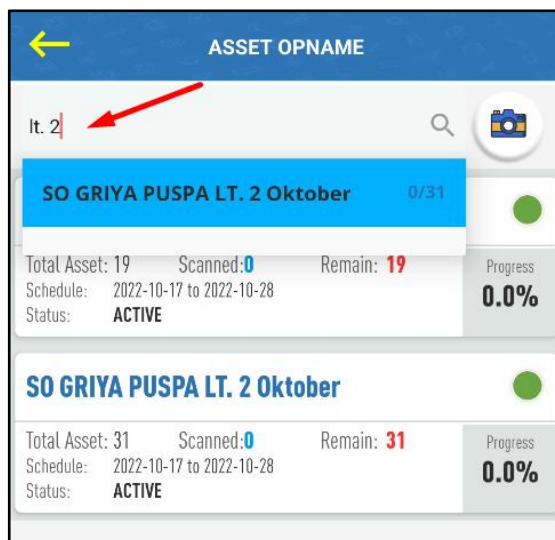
ASSET OPNAME

lt. 2

SO GRIYA PUSPA LT. 2 Oktober 0/31

Total Asset: 19 Scanned: 0 Remain: 19
Schedule: 2022-10-17 to 2022-10-28
Status: ACTIVE

Progress
0.0%

SO GRIYA PUSPA LT. 2 Oktober

Total Asset: 31 Scanned: 0 Remain: 31
Schedule: 2022-10-17 to 2022-10-28
Status: ACTIVE

Progress
0.0%